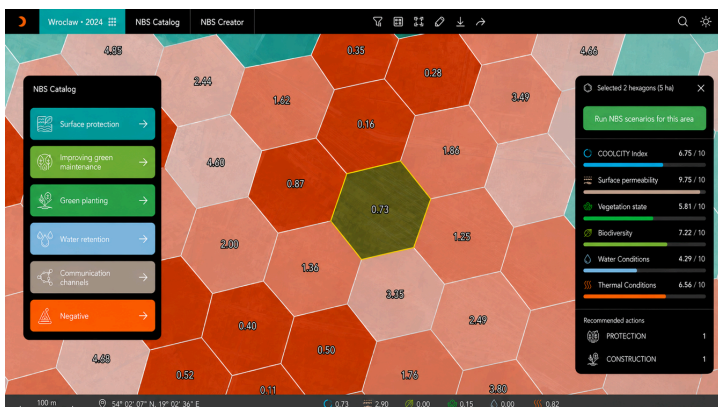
Wroclaw • 2024

NBS Catalog

NBS Creator

NBS Catalog

Surface protection

Improving green maintenance

Green planting

Water retention

Communication channels

Negative

4.85

2.44

0.35

0.28

4.66

1.62

3.49

0.16

4.60

1.86

0.87

0.73

2.00

1.25

1.36

3.35

2.49

0.40

4.68

0.50

0.52

1.76

0.11

3.80

Selected 2 hexagons (5 ha)

Run NBS scenarios for this area

COOLCITY Index 6.75 / 10

Surface permeability 9.75 / 10

Vegetation state 5.81 / 10

Biodiversity 7.22 / 10

Water Conditions 4.29 / 10

Thermal Conditions 6.56 / 10

Recommended actions

PROTECTION 1

CONSTRUCTION 1

100 m

54° 02' 07" N, 19° 02' 36" E

0.73 2.90 0.00 0.15 0.00 0.82